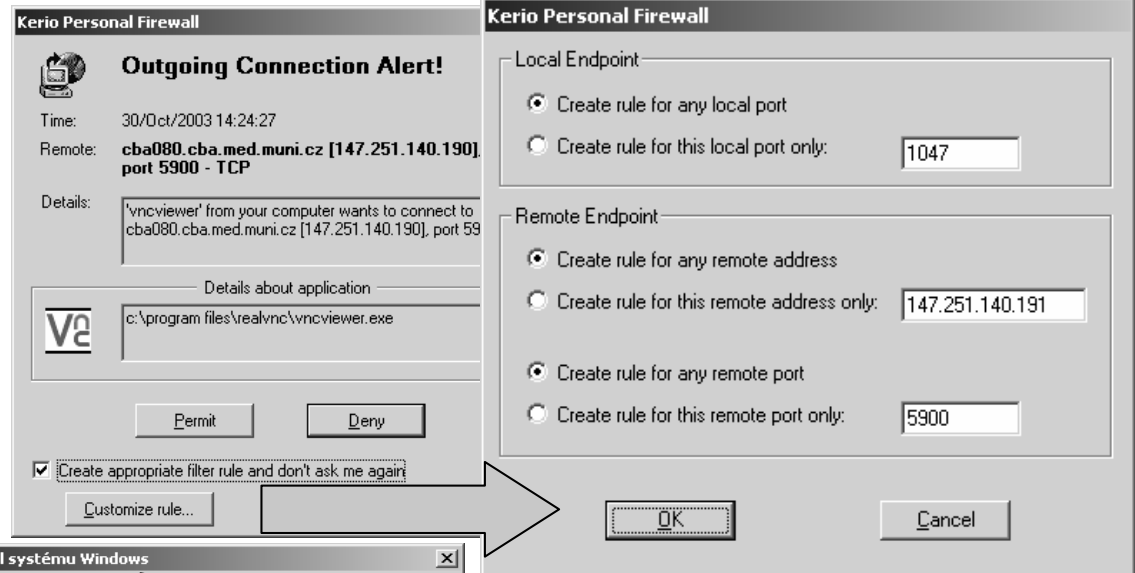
Kerio Personal Firewall

Outgoing Connection Alert!

Time: 30/Oct/2003 14:24:27

Remote: cba080.cba.med.muni.cz [147.251.140.190], port 5900 - TCP

Details: 'vncviewer' from your computer wants to connect to cba080.cba.med.muni.cz [147.251.140.190], port 59

Details about application

c:\program files\realvnc\vncviewer.exe

Permit

Deny

Create appropriate filter rule and don't ask me again

Customize rule...

l systému Windows

Kerio Personal Firewall

Local Endpoint

Create rule for any local port

Create rule for this local port only: 1047

Remote Endpoint

Create rule for any remote address

Create rule for this remote address only: 147.251.140.191

Create rule for any remote port

Create rule for this remote port only: 5900

OK

Cancel